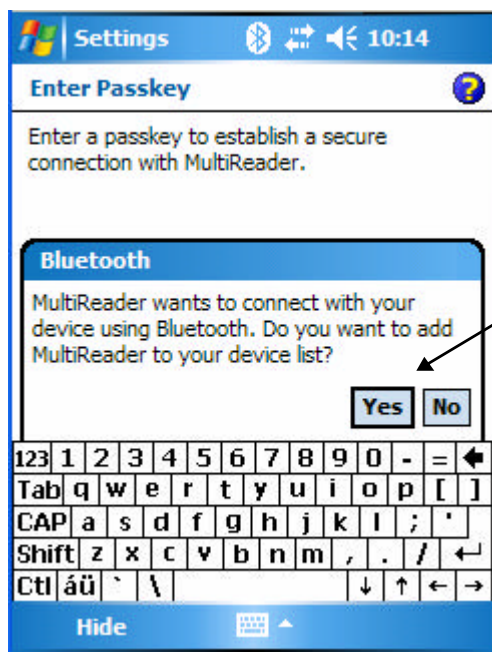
Settings 10:14

Enter Passkey

Enter a passkey to establish a secure connection with MultiReader.

Bluetooth

MultiReader wants to connect with your device using Bluetooth. Do you want to add MultiReader to your device list?

Yes No

| 123 | 1 | 2 | 3 | 4 | 5 | 6 | 7 | 8 | 9 | 0 | - | = | ← |
|---|---|---|---|---|---|---|---|---|---|---|---|---|---|
| Tab | q | w | e | r | t | y | u | i | o | p | [ | ] | |
| CAP | a | s | d | f | g | h | j | k | l | ; | ' | | |
| Shift | z | x | c | v | b | n | m | , | . | / | ↵ | | |
| Ctl | áü | ` | \ | | | | | | ↓ | ↑ | ← | → | |

Hide